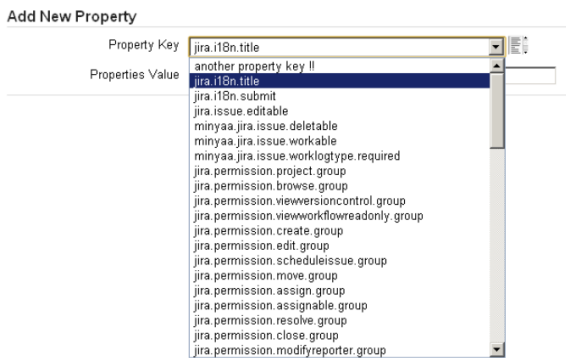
Add New Property

Property Key jira.i18n.title

Properties Value

another property key !!
jira.i18n.title
jira.i18n.submit
jira.issue.editable
minyaa.jira.issue.deletable
minyaa.jira.issue.workable
minyaa.jira.issue.worklogtype.required
jira.permission.project.group
jira.permission.browse.group
jira.permission.viewversioncontrol.group
jira.permission.viewworkflowreadonly.group
jira.permission.create.group
jira.permission.edit.group
jira.permission.scheduleissue.group
jira.permission.move.group
jira.permission.assign.group
jira.permission.assignable.group
jira.permission.resolve.group
jira.permission.close.group
jira.permission.modifyreporter.group